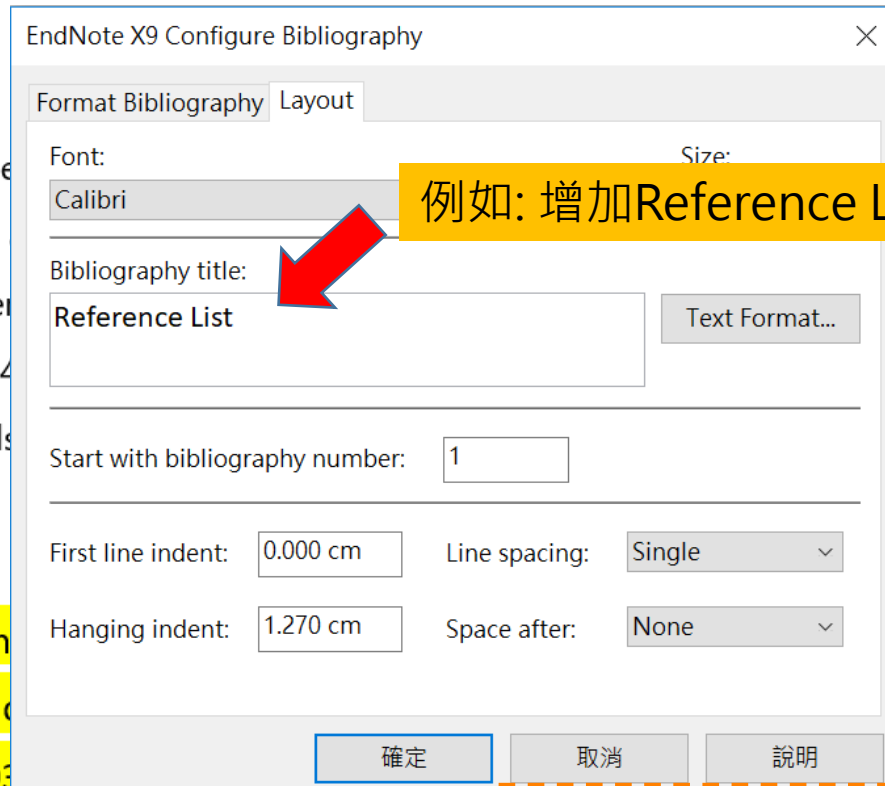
EndNote X9 Configure Bibliography

Format Bibliography | Layout

Font:

Calibri

Size:

例如: 增加Reference L

Bibliography title:

Reference List

Text Format...

Start with bibliography number: 1

First line indent: 0.000 cm

Line spacing: Single

Hanging indent: 1.270 cm

Space after: None

確定 | 取消 | 說明